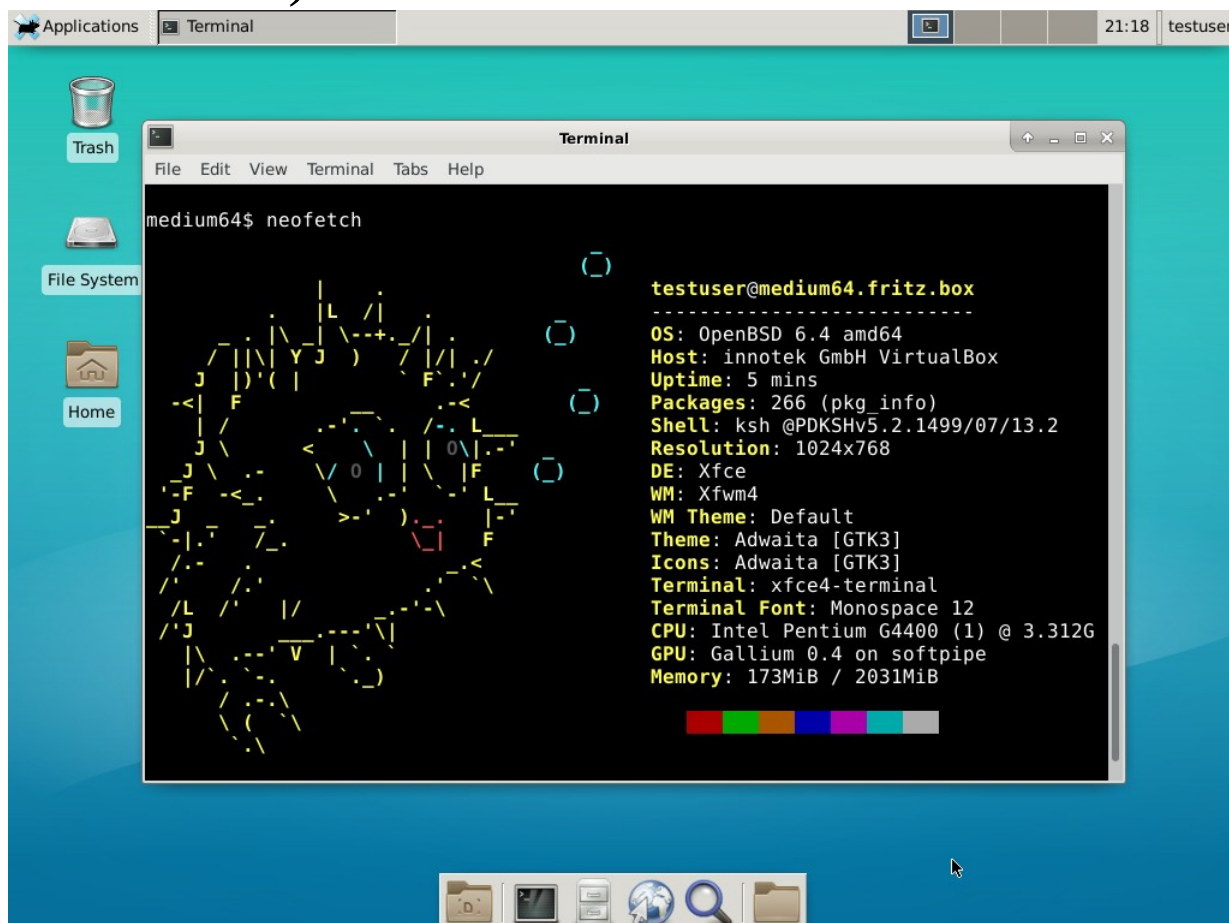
Applications Terminal 21:18 testuser

Trash

File System

Home

Terminal

File Edit View Terminal Tabs Help

medium64$ neofetch

testuser@medium64.fritz.box
---------------------------
OS: OpenBSD 6.4 amd64
Host: innotek GmbH VirtualBox
Uptime: 5 mins
Packages: 266 (pkg_info)
Shell: ksh @PDKSHv5.2.1499/07/13.2
Resolution: 1024x768
DE: Xfce
WM: Xfwm4
WM Theme: Default
Theme: Adwaita [GTK3]
Icons: Adwaita [GTK3]
Terminal: xfce4-terminal
Terminal Font: Monospace 12
CPU: Intel Pentium G4400 (1) @ 3.312G
GPU: Gallium 0.4 on softpipe
Memory: 173MiB / 2031MiB